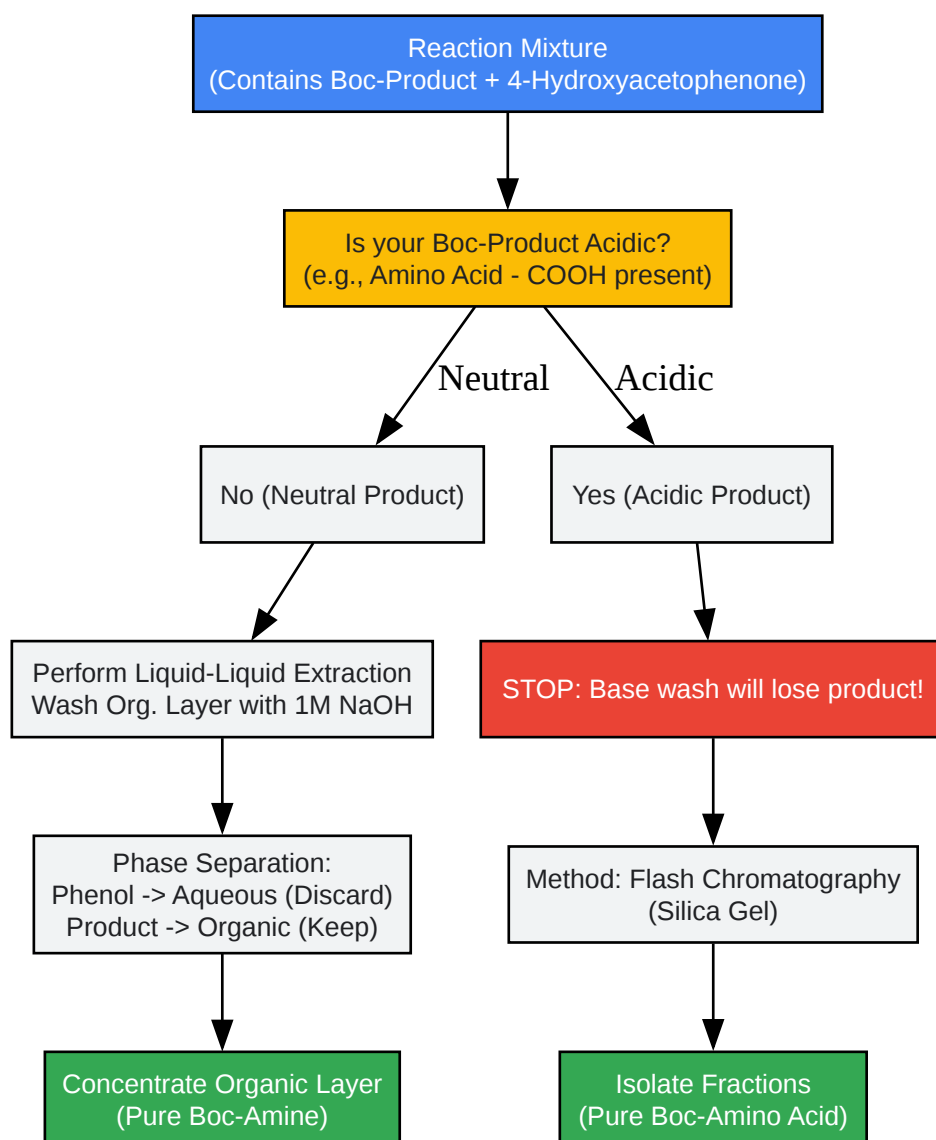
Reaction Mixture
(Contains Boc-Product + 4-Hydroxyacetophenone)

Is your Boc-Product Acidic?
(e.g., Amino Acid - COOH present)

Neutral

Acidic

No (Neutral Product)

Yes (Acidic Product)

Perform Liquid-Liquid Extraction
Wash Org. Layer with 1M NaOH

STOP: Base wash will lose product!

Phase Separation:
Phenol -> Aqueous (Discard)
Product -> Organic (Keep)

Method: Flash Chromatography
(Silica Gel)

Concentrate Organic Layer
(Pure Boc-Amine)

Isolate Fractions
(Pure Boc-Amino Acid)